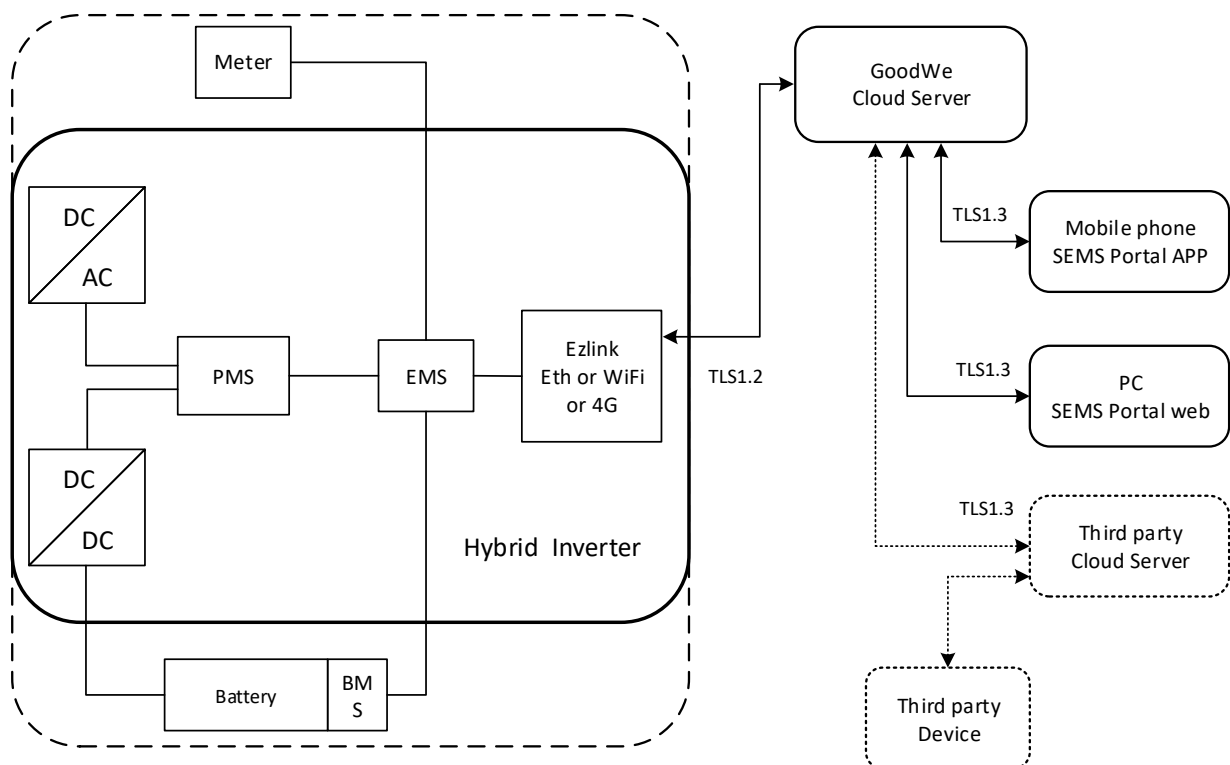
Meter

GoodWe Cloud Server

DC
AC

TLS1.3

Mobile phone SEMS Portal APP

PMS

EMS

Ezlink Eth or WiFi or 4G

TLS1.2

TLS1.3

PC SEMS Portal web

DC
DC

TLS1.3

Hybrid Inverter

Third party Cloud Server

Battery

BM
S

Third party Device